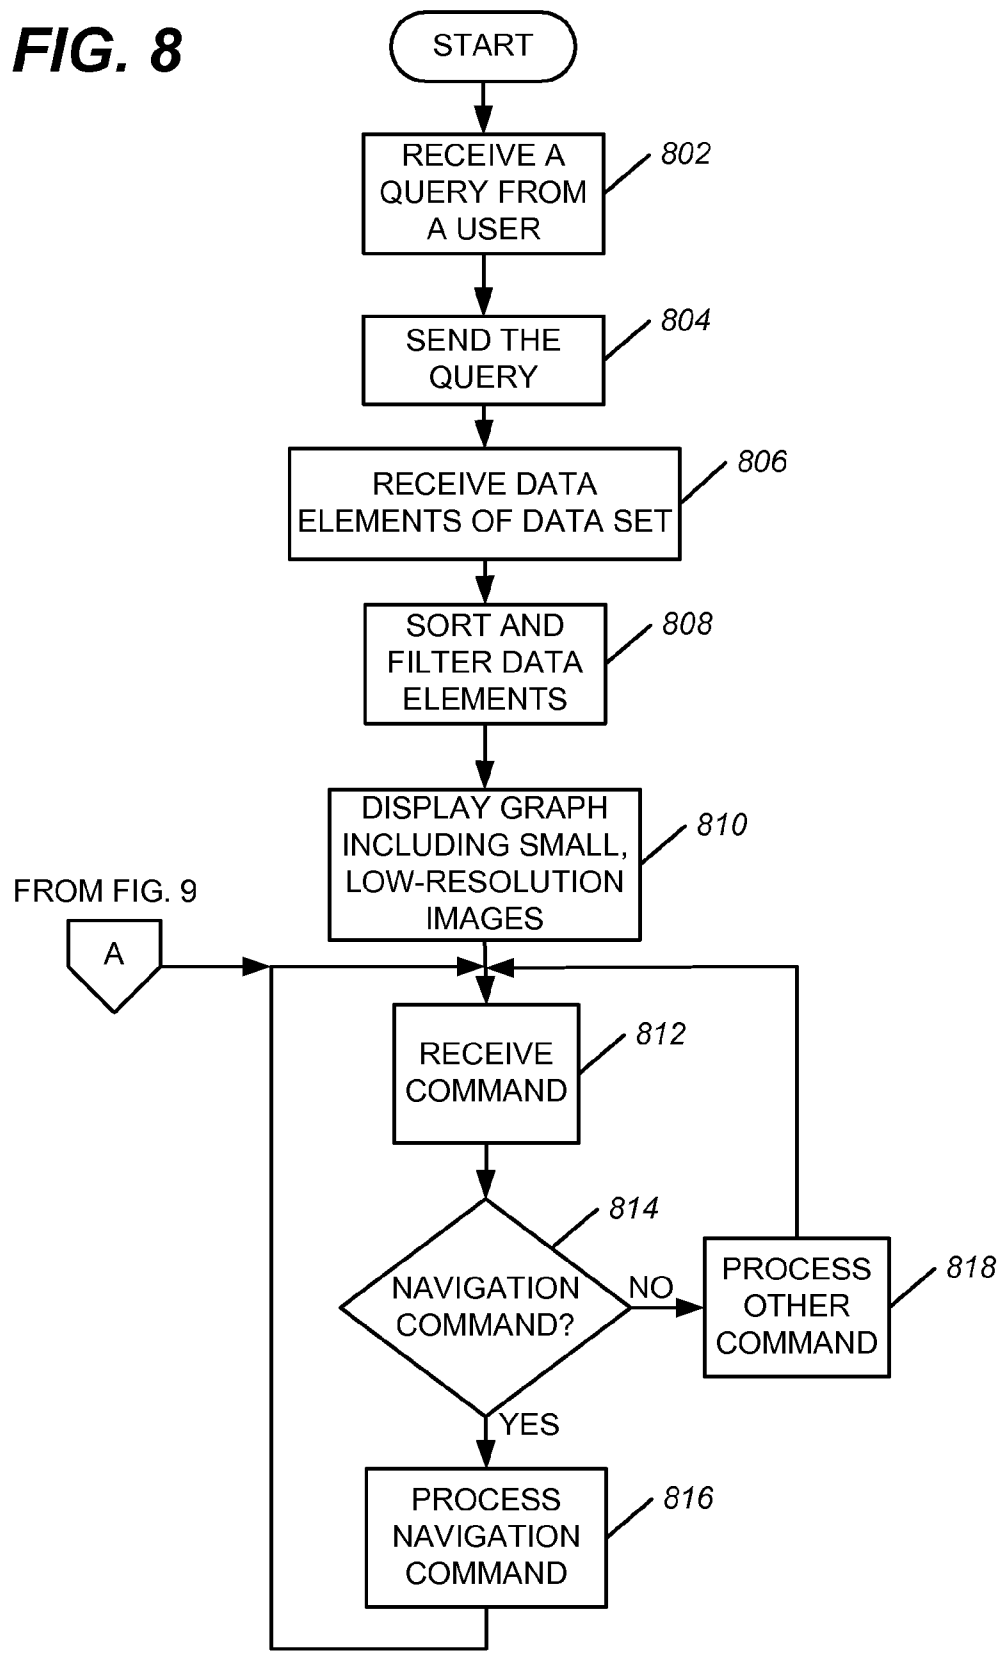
FIG. 8

START

RECEIVE A QUERY FROM A USER

802

SEND THE QUERY

804

RECEIVE DATA ELEMENTS OF DATA SET

806

SORT AND FILTER DATA ELEMENTS

808

DISPLAY GRAPH INCLUDING SMALL, LOW-RESOLUTION IMAGES

810

FROM FIG. 9

A

RECEIVE COMMAND

812

814

NAVIGATION COMMAND?

NO

PROCESS OTHER COMMAND

818

YES

PROCESS NAVIGATION COMMAND

816